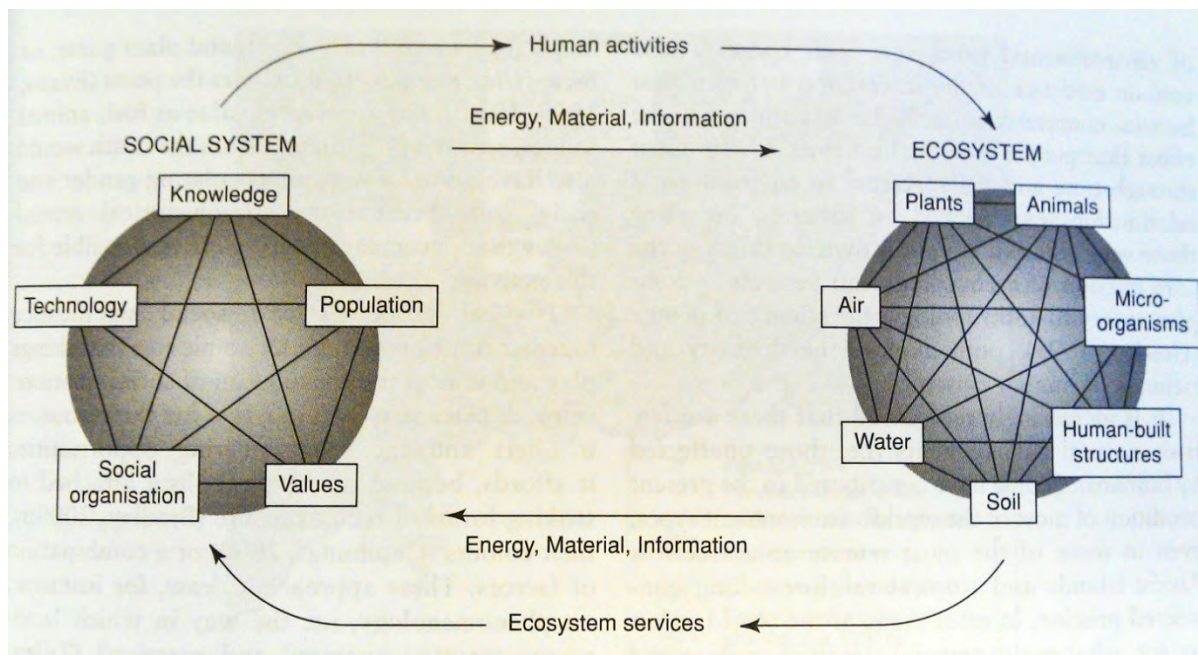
Human activities

Energy, Material, Information

SOCIAL SYSTEM

Knowledge

Technology

Population

Social organisation

Values

ECOSYSTEM

Plants

Animals

Air

Micro-organisms

Water

Human-built structures

Soil

Energy, Material, Information

Ecosystem services